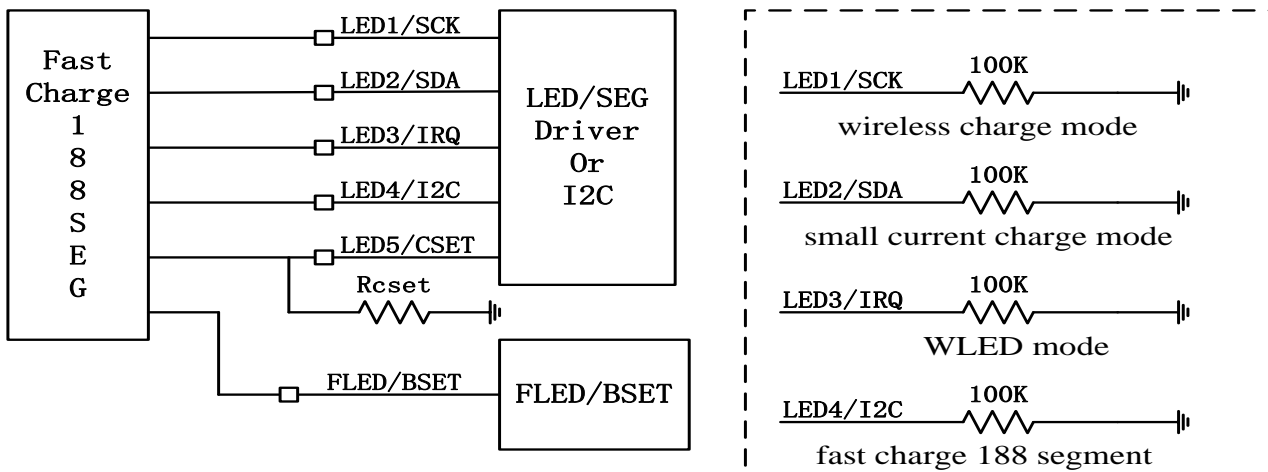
Fast
Charge
1
8
8
S
E
G

LED1/SCK
LED2/SDA
LED3/IRQ
LED4/I2C
LED5/CSET
Rcset
FLED/BSET

LED/SEG
Driver
Or
I2C

FLED/BSET

LED1/SCK
100K
wireless charge mode

LED2/SDA
100K
small current charge mode

LED3/IRQ
100K
WLED mode

LED4/I2C
100K
fast charge 188 segment